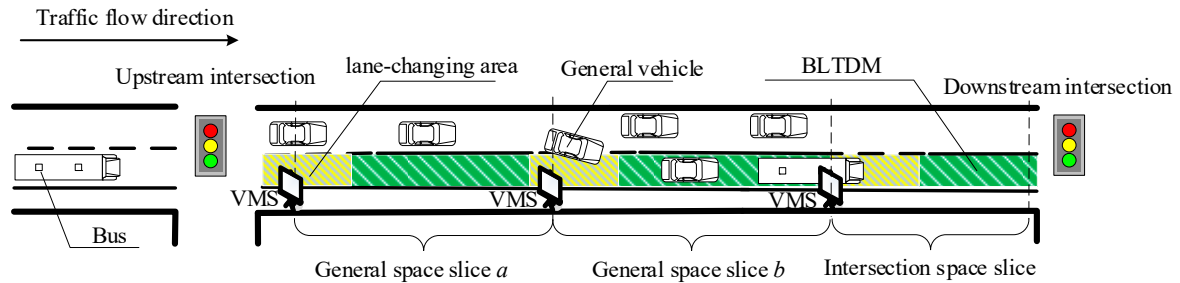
Traffic flow direction

Upstream intersection

lane-changing area

General vehicle

BLTDM

Downstream intersection

VMS

VMS

VMS

Bus

General space slice *a*

General space slice *b*

Intersection space slice